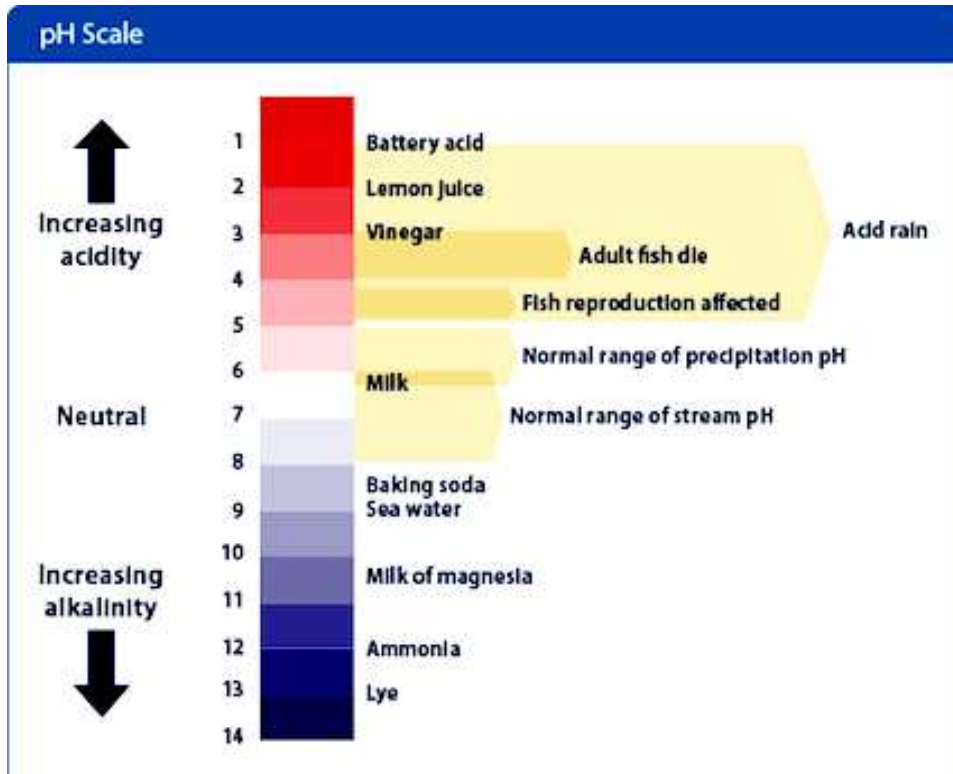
pH Scale

Increasing acidity

Neutral

Increasing alkalinity

1
2
3
4
5
6
7
8
9
10
11
12
13
14

Battery acid
Lemon juice
Vinegar
Milk
Baking soda
Sea water
Milk of magnesia
Ammonia
Lye

Acid rain
Adult fish die
Fish reproduction affected
Normal range of precipitation pH
Normal range of stream pH